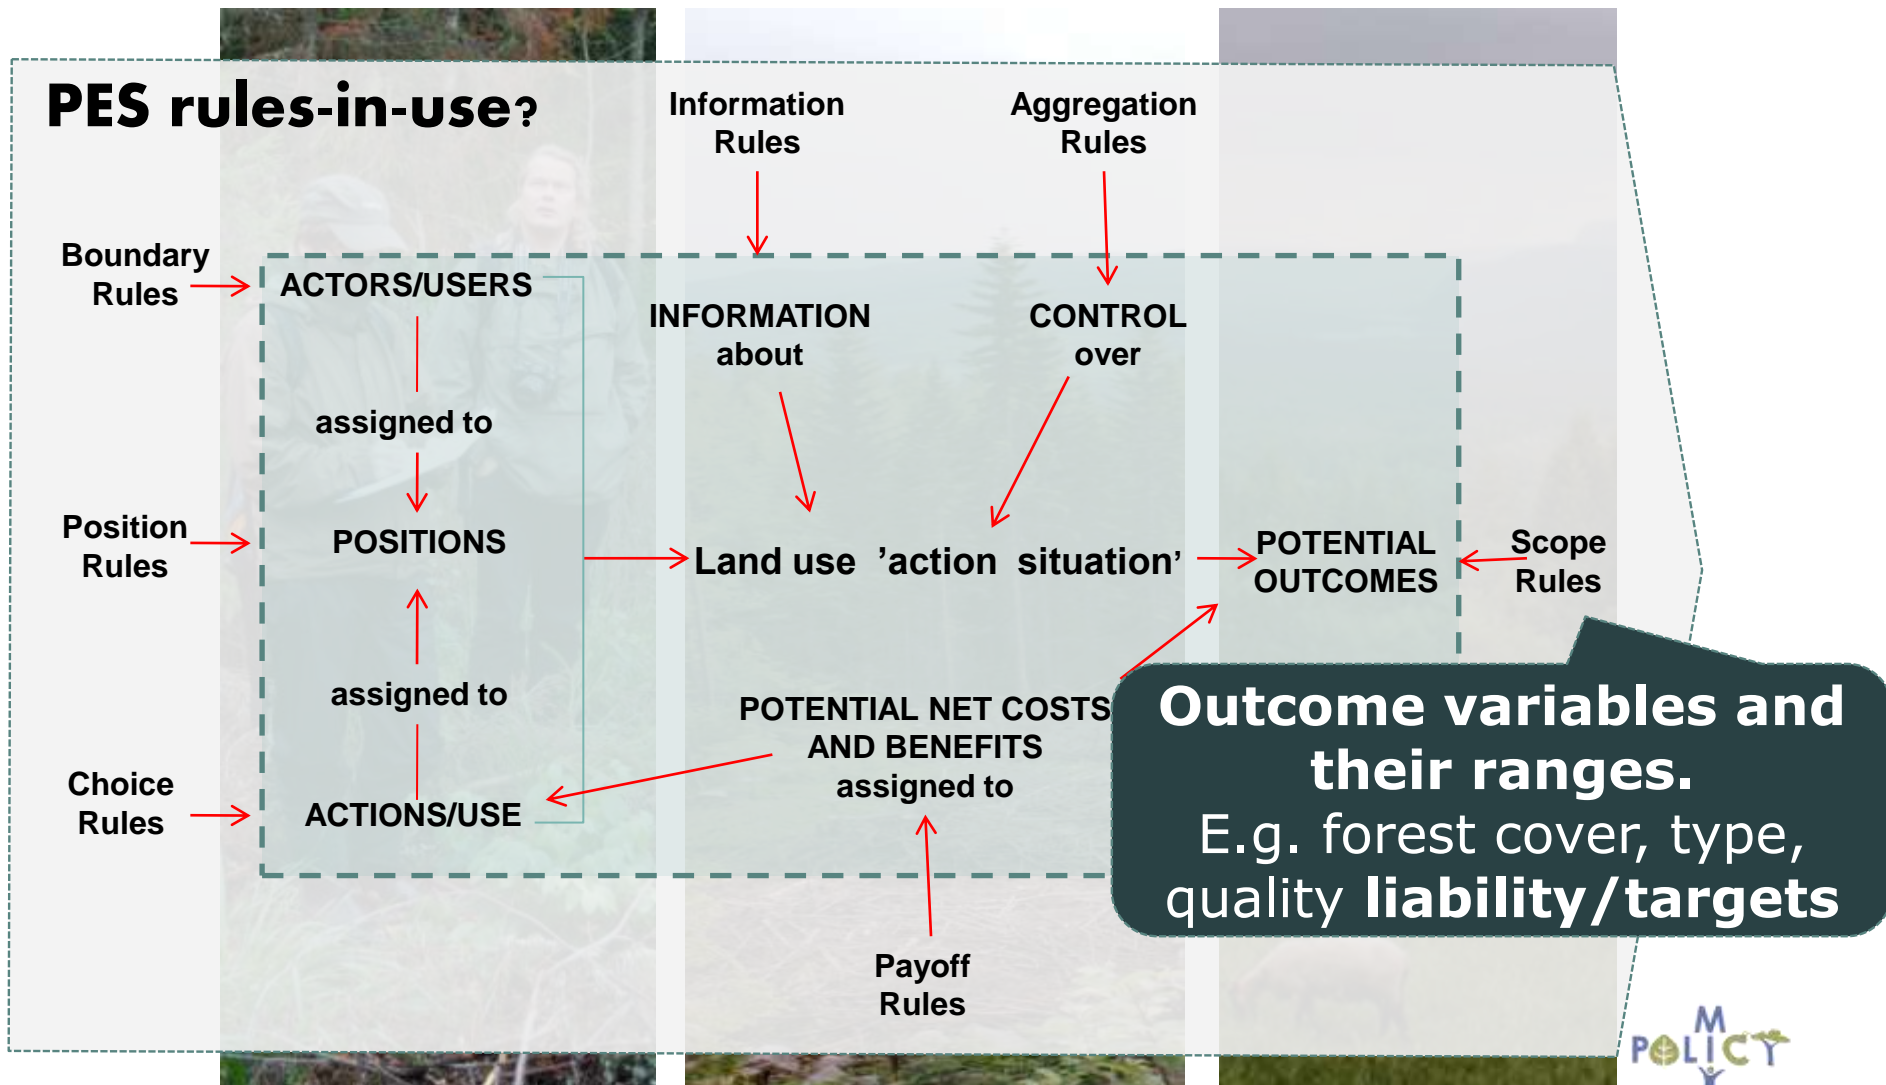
PES rules-in-use?

Information Rules

Aggregation Rules

Boundary Rules

ACTORS/USERS

assigned to

POSITIONS

assigned to

ACTIONS/USE

Position Rules

Choice Rules

INFORMATION about

CONTROL over

Land use 'action situation'

POTENTIAL OUTCOMES

Scope Rules

POTENTIAL NET COSTS AND BENEFITS assigned to

Payoff Rules

Outcome variables and their ranges.
E.g. forest cover, type, quality **liability/targets**

POLICY MIX